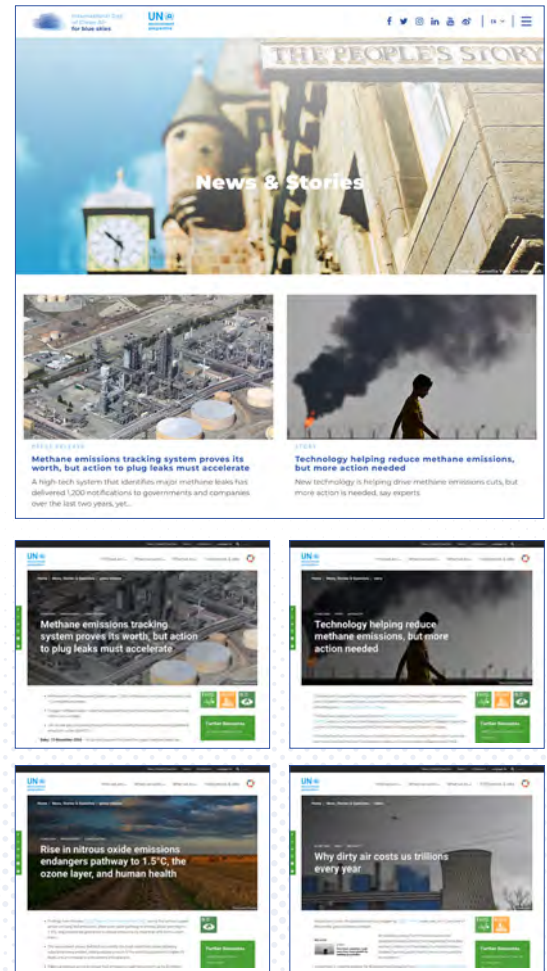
International Day of Clean Air for blue skies

UN environment programme

EN

THE PEOPLE'S STORY

News & Stories

PRESS RELEASE

Methane emissions tracking system proves its worth, but action to plug leaks must accelerate

A high-tech system that identifies major methane leaks has delivered 1,200 notifications to governments and companies over the last two years, yet...

STORY

Technology helping reduce methane emissions, but more action needed

New technology is helping drive methane emissions cuts, but more action is needed, say experts

UN

Methane emissions tracking system proves its worth, but action to plug leaks must accelerate

Further Resources

UN

Technology helping reduce methane emissions, but more action needed

Further Resources

UN

Rise in nitrous oxide emissions endangers pathway to 1.5°C, the ozone layer, and human health

Further Resources

UN

Why dirty air costs us trillions every year